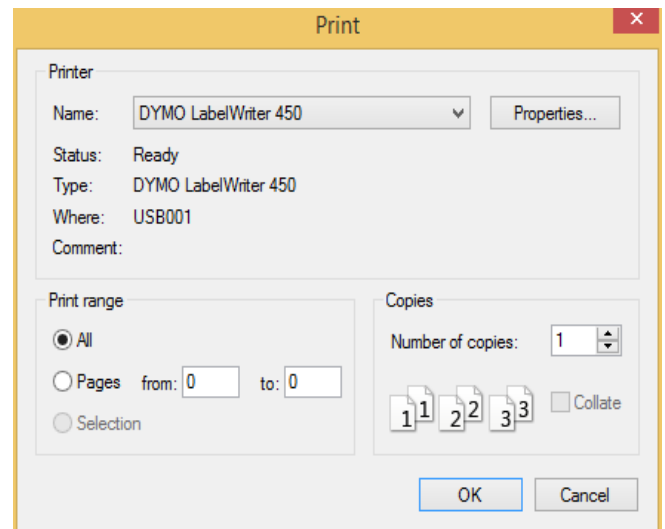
Print

Printer

Name: DYMO LabelWriter 450

Properties...

Status: Ready
Type: DYMO LabelWriter 450
Where: USB001
Comment:

Print range

All

Pages from: 0 to: 0

Selection

Copies

Number of copies: 1

1 1 2 2 3 3

Collate

OK

Cancel